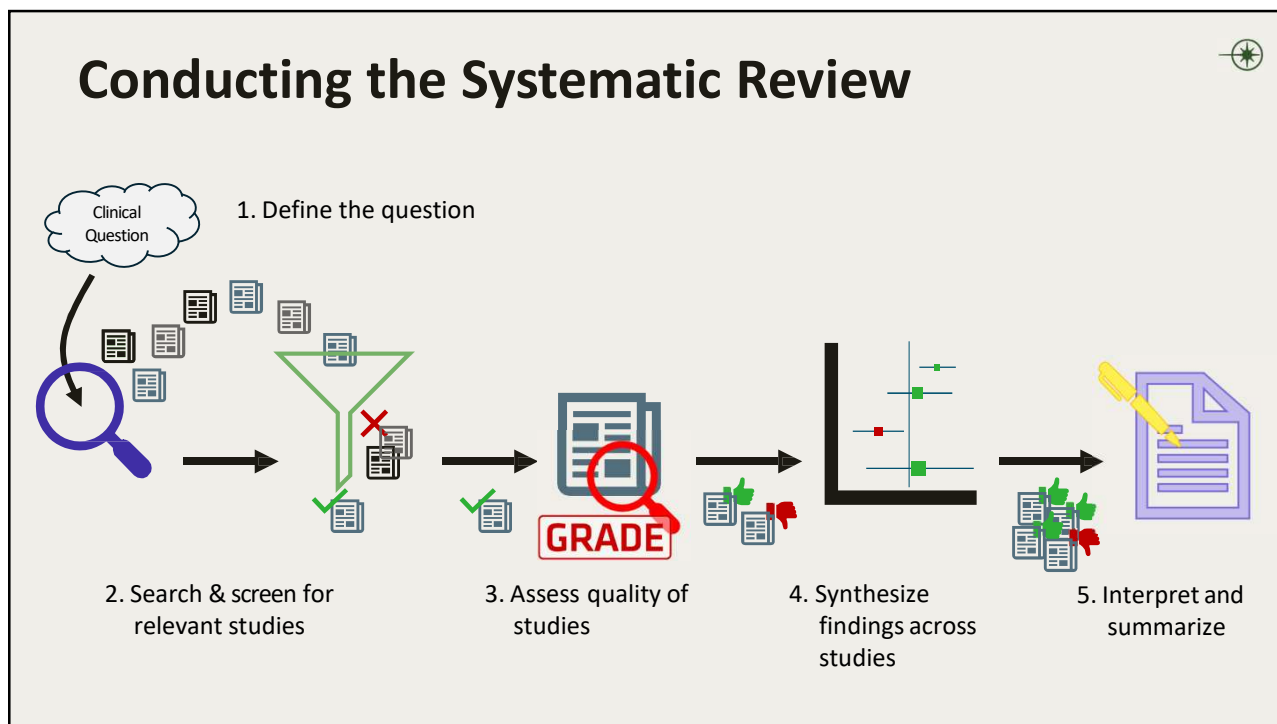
Conducting the Systematic Review

Clinical Question

1. Define the question

GRADE

2. Search & screen for relevant studies

3. Assess quality of studies

4. Synthesize findings across studies

5. Interpret and summarize